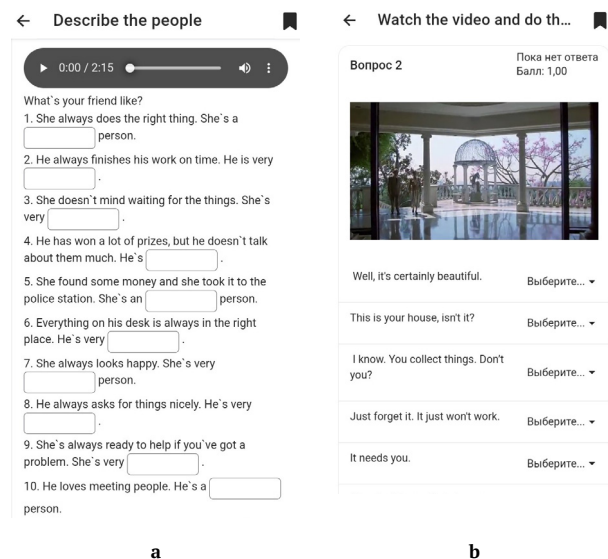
← Describe the people

▶ 0:00 / 2:15

What`s your friend like?

1. She always does the right thing. She`s a [ ] person.

2. He always finishes his work on time. He is very [ ] .

3. She doesn`t mind waiting for the things. She`s very [ ] .

4. He has won a lot of prizes, but he doesn`t talk about them much. He`s [ ] .

5. She found some money and she took it to the police station. She`s an [ ] person.

6. Everything on his desk is always in the right place. He`s very [ ] .

7. She always looks happy. She`s very [ ] person.

8. He always asks for things nicely. He`s very [ ] .

9. She`s always ready to help if you`ve got a problem. She`s very [ ] .

10. He loves meeting people. He`s a [ ] person.

a

← Watch the video and do th...

Вопрос 2

Пока нет ответа
Балл: 1,00

Well, it's certainly beautiful. Выберите... ▾

This is your house, isn't it? Выберите... ▾

I know. You collect things. Don't you? Выберите... ▾

Just forget it. It just won't work. Выберите... ▾

It needs you. Выберите... ▾

b